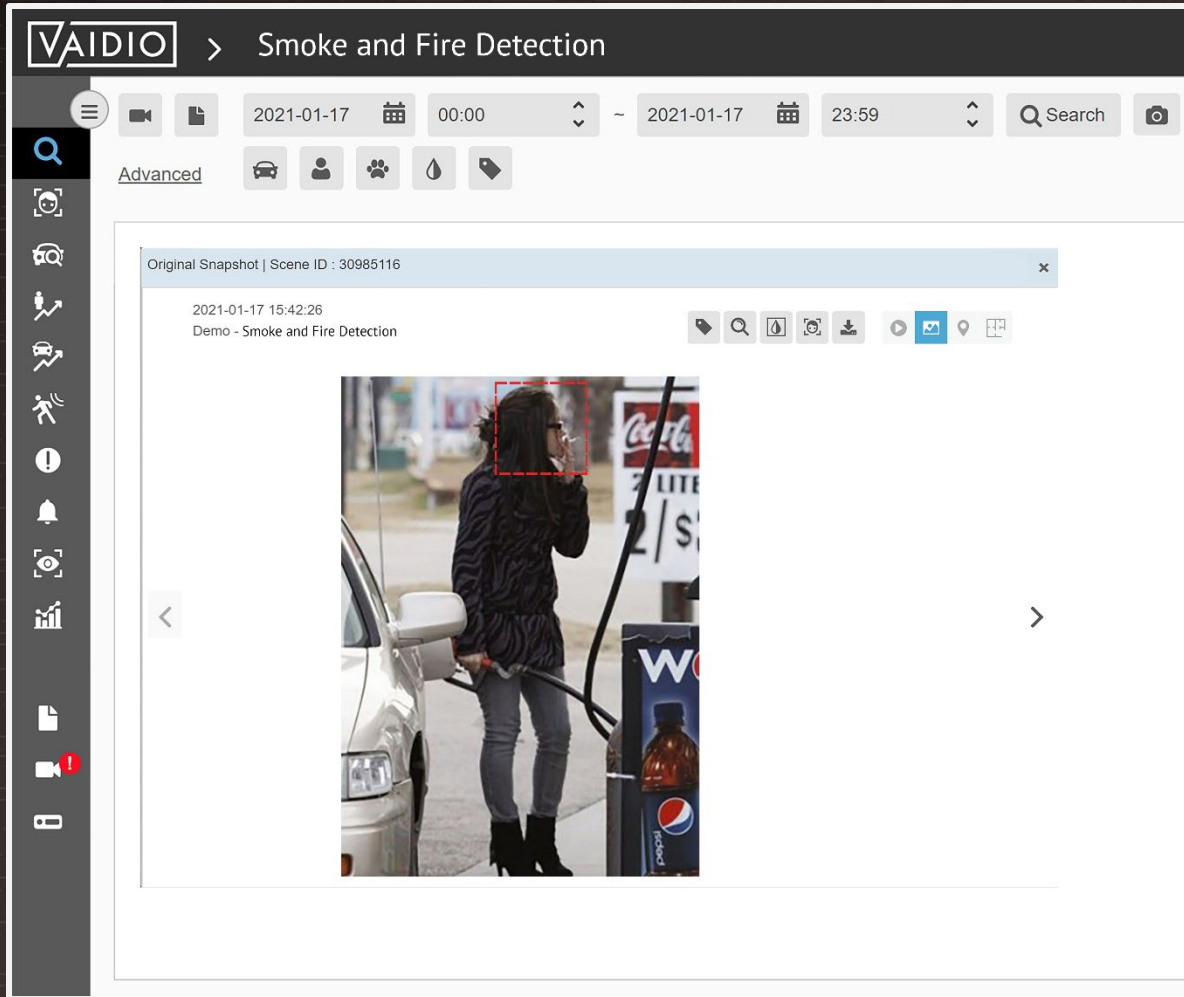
VAIDIO > Smoke and Fire Detection

2021-01-17 00:00 ~ 2021-01-17 23:59 Search

Advanced

Original Snapshot | Scene ID : 30985116

2021-01-17 15:42:26
Demo - Smoke and Fire Detection

Coca-Cola
2 LITE
2/$

W
pepsi